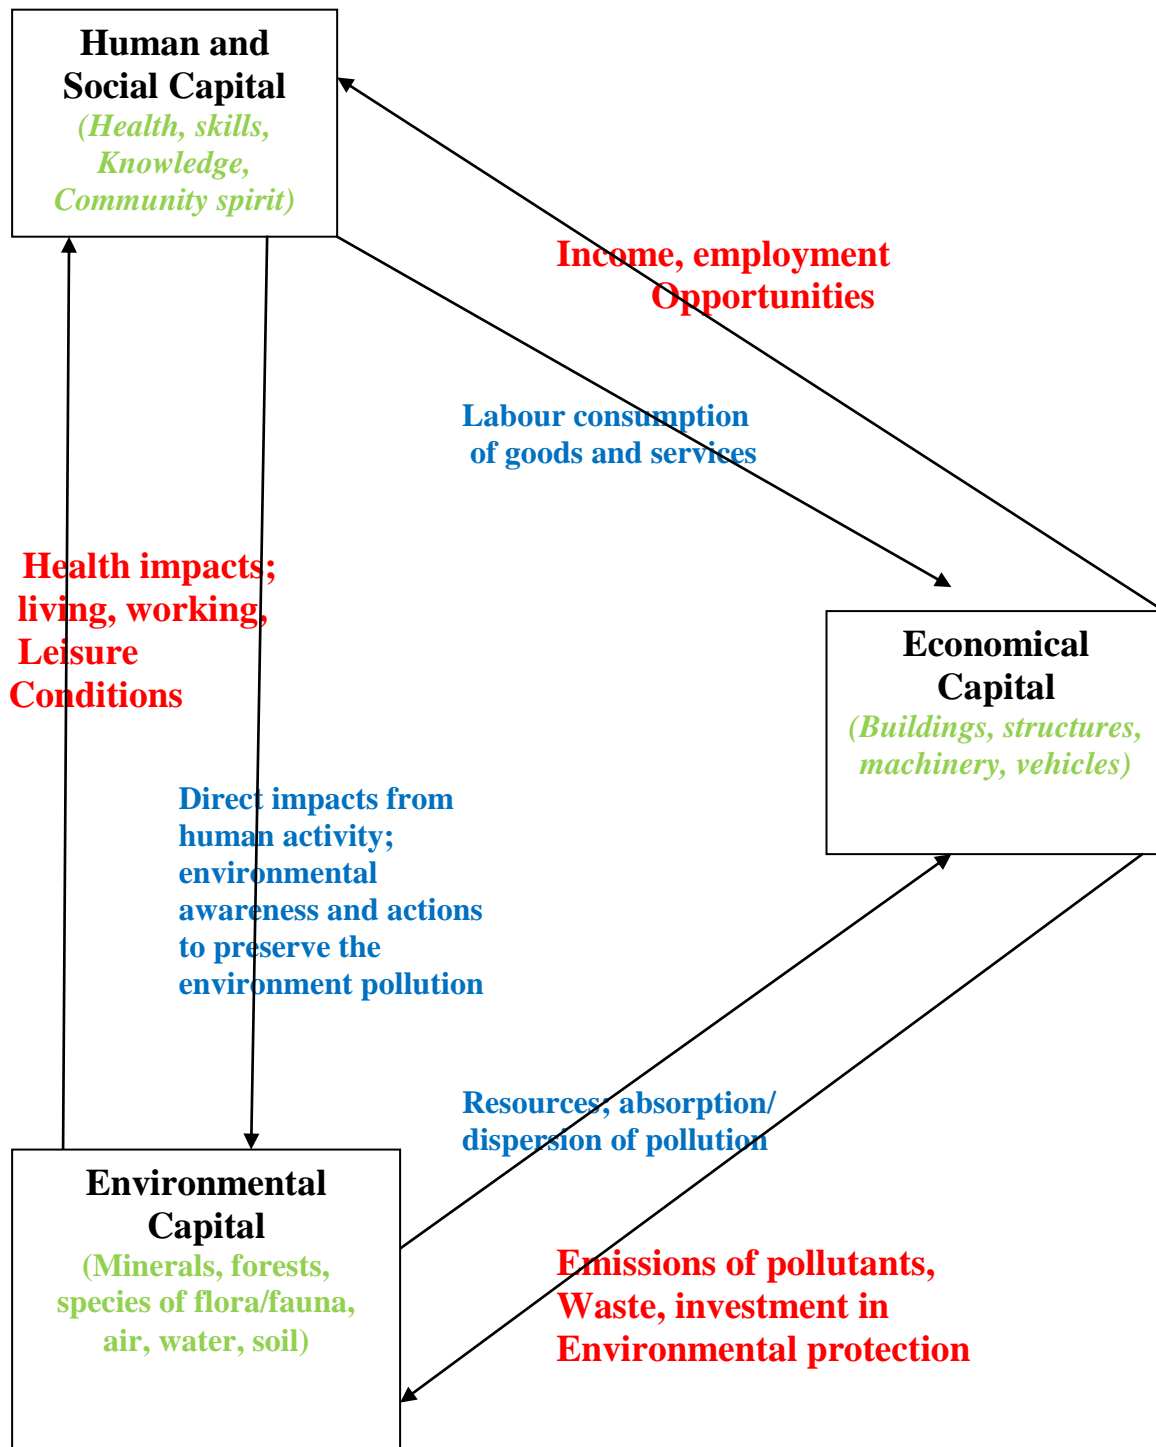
Human and Social Capital
(Health, skills, Knowledge, Community spirit)

Income, employment Opportunities

Labour consumption of goods and services

Health impacts; living, working, Leisure Conditions

Economical Capital
(Buildings, structures, machinery, vehicles)

Direct impacts from human activity; environmental awareness and actions to preserve the environment pollution

Resources; absorption/ dispersion of pollution

Environmental Capital
(Minerals, forests, species of flora/fauna, air, water, soil)

Emissions of pollutants, Waste, investment in Environmental protection